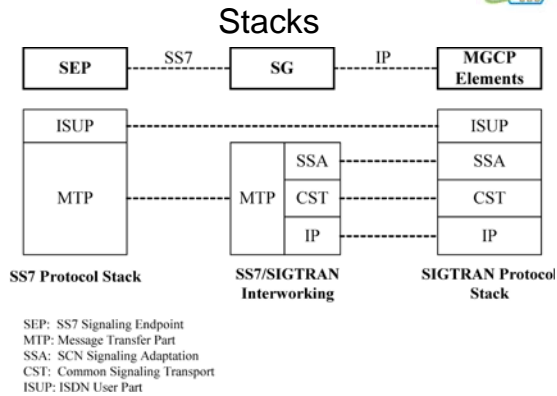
Stacks

SEP
SS7
SG
IP
MGCP Elements

ISUP
MTP

MTP
SSA
CST
IP

ISUP
SSA
CST
IP

SS7 Protocol Stack
SS7/SIGTRAN Interworking
SIGTRAN Protocol Stack

SEP: SS7 Signaling Endpoint
MTP: Message Transfer Part
SSA: SCN Signaling Adaptation
CST: Common Signaling Transport
ISUP: ISDN User Part